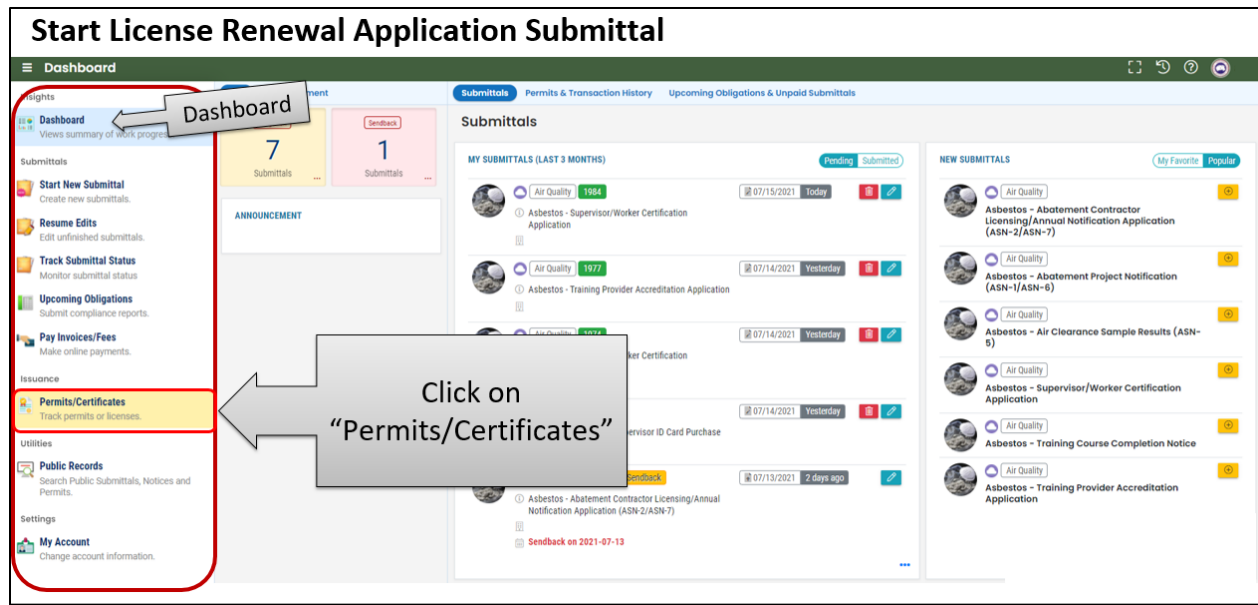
Start License Renewal Application Submittal

≡ Dashboard

Insights

Dashboard
Views summary of work progress

Dashboard

Submittals

Start New Submittal
Create new submittals.

Resume Edits
Edit unfinished submittals.

Track Submittal Status
Monitor submittal status

Upcoming Obligations
Submit compliance reports.

Pay Invoices/Fees
Make online payments.

Issuance

Permits/Certificates
Track permits or licenses.

Utilities

Public Records
Search Public Submittals, Notices and Permits.

Settings

My Account
Change account information.

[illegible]ment

7
Submittals

Sendback
1
Submittals

ANNOUNCEMENT

Submittals | Permits & Transaction History | Upcoming Obligations & Unpaid Submittals

Submittals

MY SUBMITTALS (LAST 3 MONTHS)

Pending | Submitted

Air Quality 1984
Asbestos - Supervisor/Worker Certification Application
07/15/2021 Today

Air Quality 1977
Asbestos - Training Provider Accreditation Application
07/14/2021 Yesterday

Air Quality 1974
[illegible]ker Certification
07/14/2021 Yesterday

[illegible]pervisor ID Card Purchase
07/14/2021 Yesterday

Sendback
Asbestos - Abatement Contractor Licensing/Annual Notification Application (ASN-2/ASN-7)
Sendback on 2021-07-13
07/13/2021 2 days ago

Click on "Permits/Certificates"

NEW SUBMITTALS

My Favorite | Popular

Air Quality
Asbestos - Abatement Contractor Licensing/Annual Notification Application (ASN-2/ASN-7)

Air Quality
Asbestos - Abatement Project Notification (ASN-1/ASN-6)

Air Quality
Asbestos - Air Clearance Sample Results (ASN-5)

Air Quality
Asbestos - Supervisor/Worker Certification Application

Air Quality
Asbestos - Training Course Completion Notice

Air Quality
Asbestos - Training Provider Accreditation Application